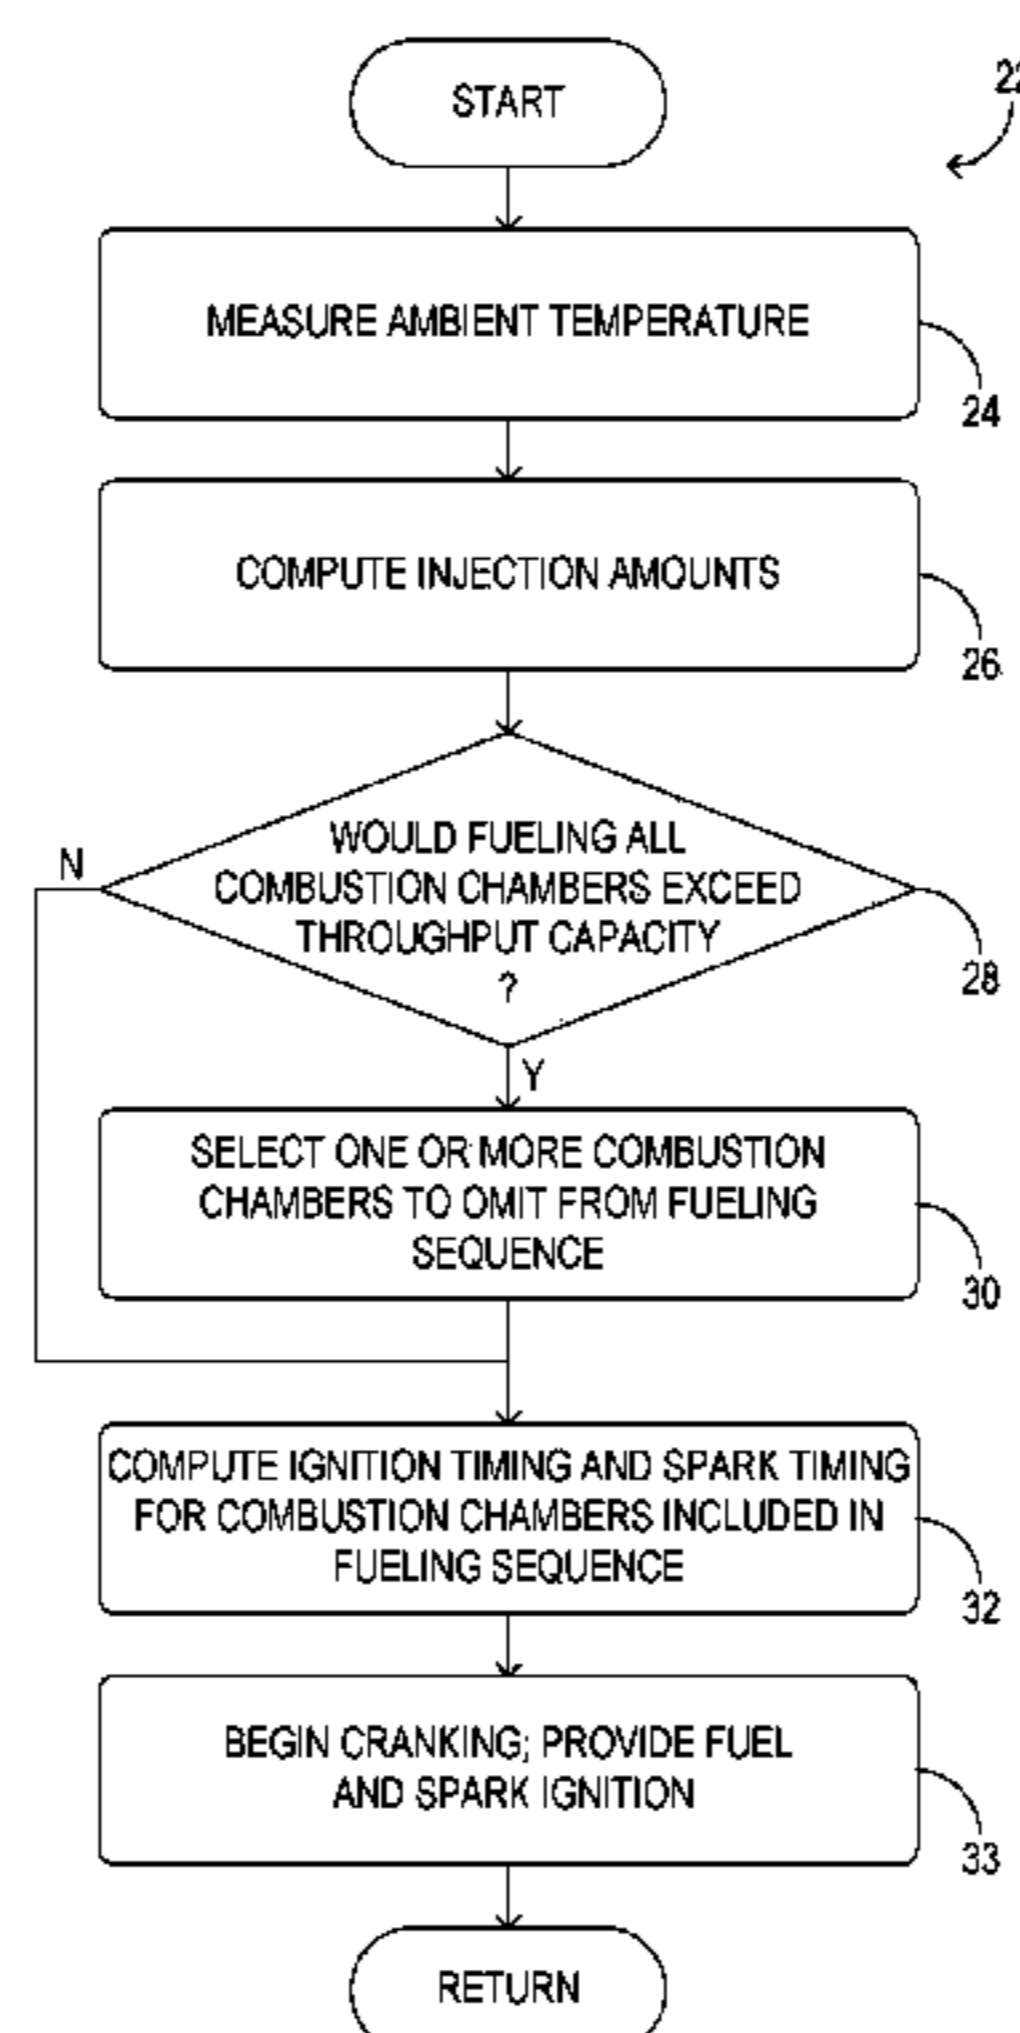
START

22

MEASURE AMBIENT TEMPERATURE

24

COMPUTE INJECTION AMOUNTS

26

WOULD FUELING ALL COMBUSTION CHAMBERS EXCEED THROUGHPUT CAPACITY ?

N

28

Y

SELECT ONE OR MORE COMBUSTION CHAMBERS TO OMIT FROM FUELING SEQUENCE

30

COMPUTE IGNITION TIMING AND SPARK TIMING FOR COMBUSTION CHAMBERS INCLUDED IN FUELING SEQUENCE

32

BEGIN CRANKING; PROVIDE FUEL AND SPARK IGNITION

33

RETURN